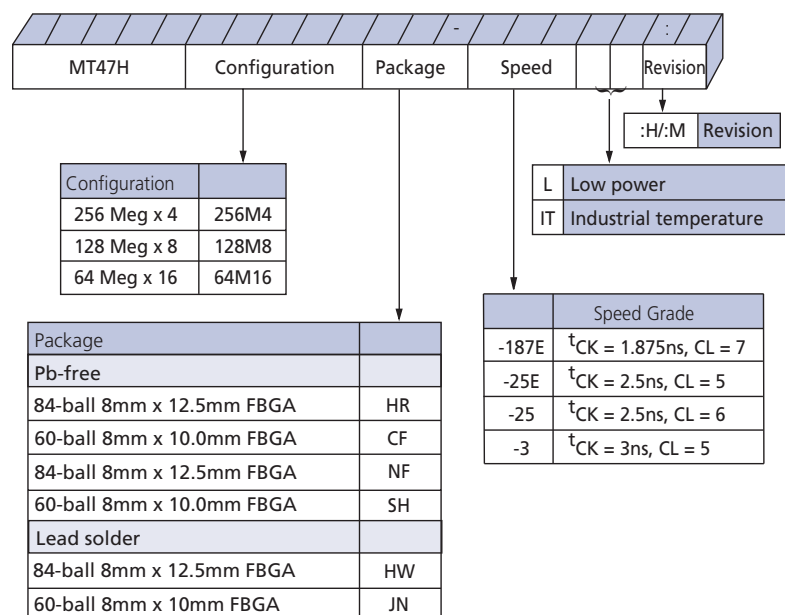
-

:

| MT47H | Configuration | Package | Speed | | | Revision |
|---|---|---|---|---|---|---|

| :H/:M | Revision |
|---|---|

| L | Low power |
|---|---|
| IT | Industrial temperature |

| Configuration | |
|---|---|
| 256 Meg x 4 | 256M4 |
| 128 Meg x 8 | 128M8 |
| 64 Meg x 16 | 64M16 |

| | Speed Grade |
|---|---|
| -187E | $^{t}$CK = 1.875ns, CL = 7 |
| -25E | $^{t}$CK = 2.5ns, CL = 5 |
| -25 | $^{t}$CK = 2.5ns, CL = 6 |
| -3 | $^{t}$CK = 3ns, CL = 5 |

| Package | |
|---|---|
| Pb-free | |
| 84-ball 8mm x 12.5mm FBGA | HR |
| 60-ball 8mm x 10.0mm FBGA | CF |
| 84-ball 8mm x 12.5mm FBGA | NF |
| 60-ball 8mm x 10.0mm FBGA | SH |
| Lead solder | |
| 84-ball 8mm x 12.5mm FBGA | HW |
| 60-ball 8mm x 10mm FBGA | JN |